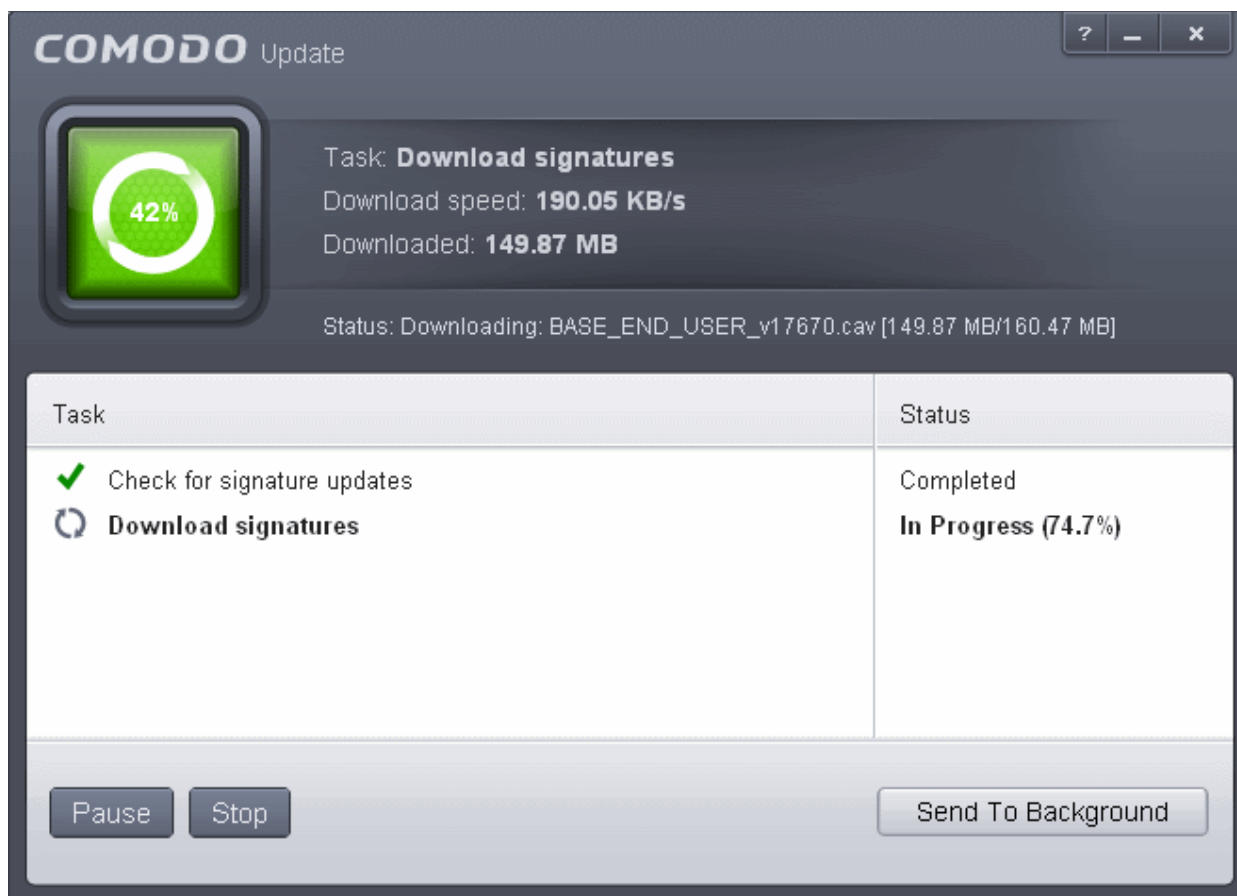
COMODO Update

? _ ×

42%

Task: **Download signatures**
Download speed: **190.05 KB/s**
Downloaded: **149.87 MB**

Status: Downloading: BASE_END_USER_v17670.cav [149.87 MB/160.47 MB]

| Task | Status |
|---|---|
| Check for signature updates | Completed |
| **Download signatures** | **In Progress (74.7%)** |

Pause Stop Send To Background